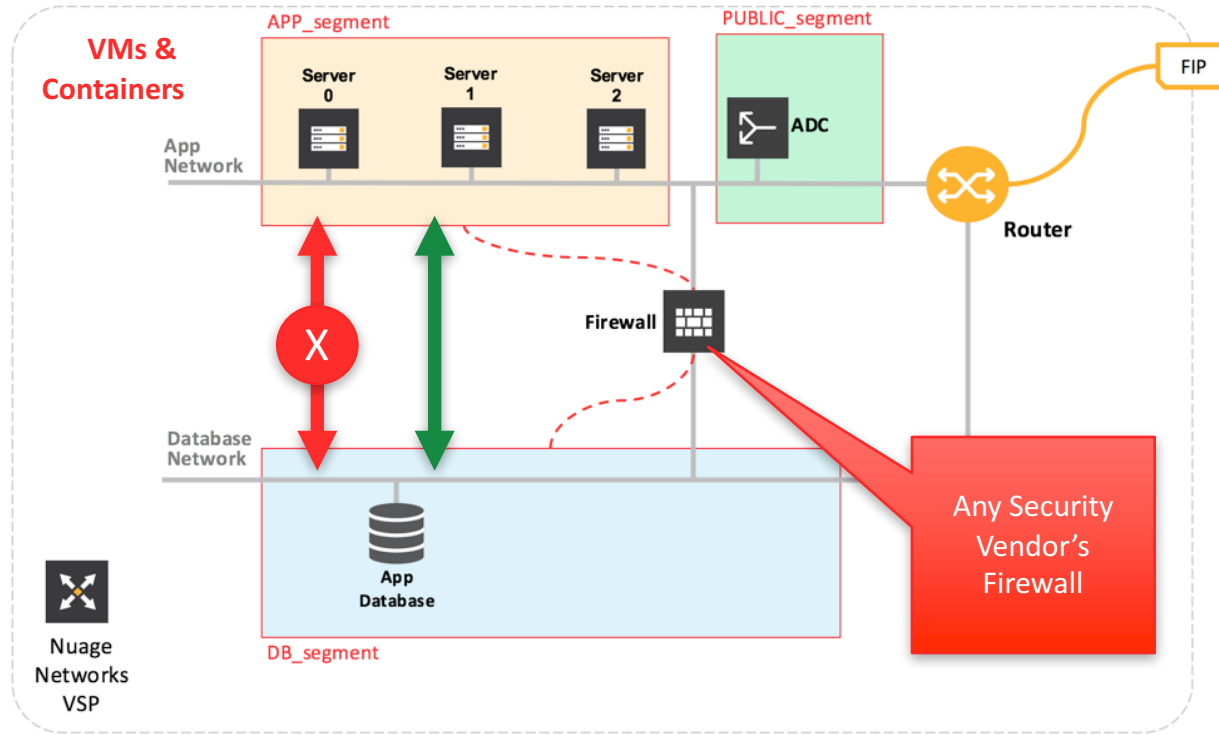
VMs & Containers

APP_segment

Server 0

Server 1

Server 2

PUBLIC_segment

ADC

FIP

App Network

Router

Firewall

X

Database Network

App Database

Any Security Vendor's Firewall

Nuage Networks VSP

DB_segment